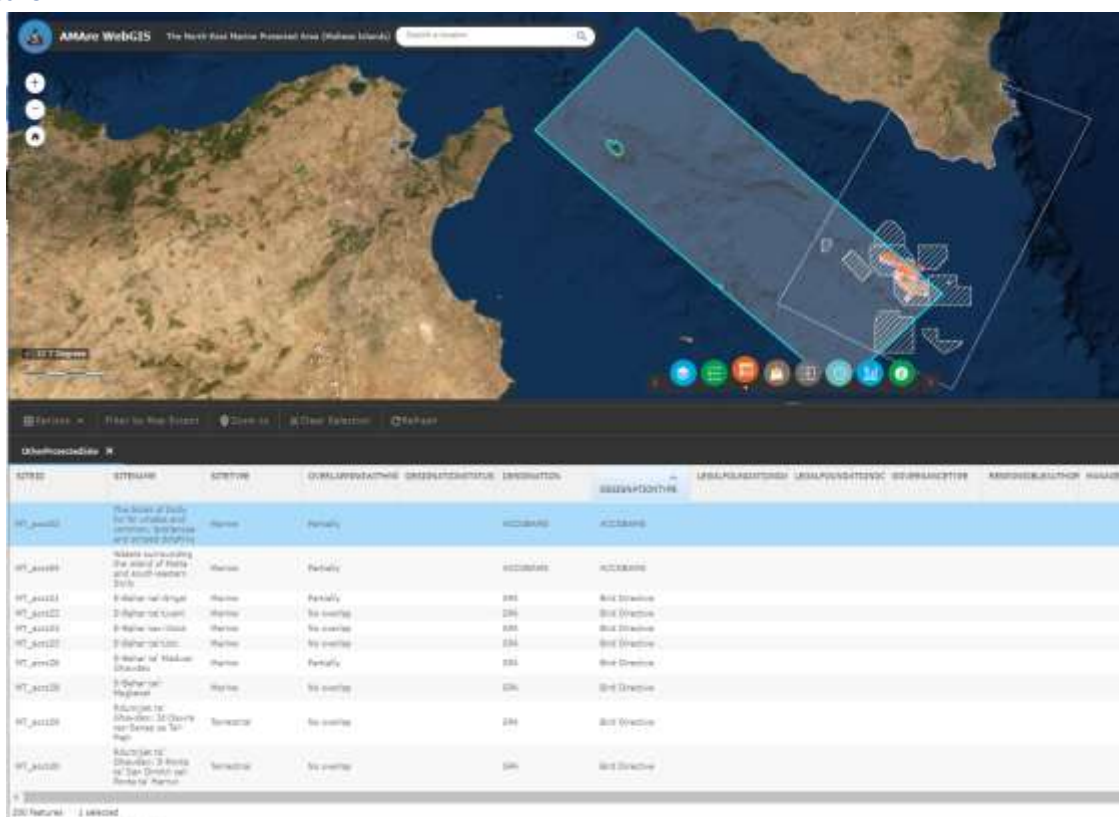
AMAre WebGIS The North East Marine Protected Area (Maltese Islands)

Search a location

Options Filter by Map Extent Zoom to Clear Selection Refresh

OtherProtectedSite

| SITEID | SITENAME | SITETYPE | OVERLAPWITHMPANE | DESIGNATIONSTATUS | DESIGNATION | DESIGNATIONTYPE | LEGALFOUNDATIONDA | LEGALFOUNDATIONDC | GOVERNANCETYPE | RESPONSIBLEAUTHOR | MANAGE |
|---|---|---|---|---|---|---|---|---|---|---|---|
| MT_acco02 | The Strait of Sicily for fin whales and common, bottlenose and striped dolphins | Marine | Partially | | ACCOBAMS | ACCOBAMS | | | | | |
| MT_acco04 | Waters surrounding the island of Malta and south-eastern Sicily | Marine | Partially | | ACCOBAMS | ACCOBAMS | | | | | |
| MT_acco21 | Il-Bahar tal-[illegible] | Marine | Partially | | SPA | Bird Directive | | | | | |
| MT_acco22 | Il-Bahar tal-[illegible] | Marine | No overlap | | SPA | Bird Directive | | | | | |
| MT_acco23 | Il-Bahar tal-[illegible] | Marine | No overlap | | SPA | Bird Directive | | | | | |
| MT_acco25 | Il-Bahar tal-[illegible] | Marine | No overlap | | SPA | Bird Directive | | | | | |
| MT_acco26 | Il-Bahar tal-Majjistral Ghawdex | Marine | Partially | | SPA | Bird Directive | | | | | |
| MT_acco28 | Il-Bahar tal-Maghawar | Marine | No overlap | | SPA | Bird Directive | | | | | |
| MT_acco29 | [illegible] ta' Ghawdex: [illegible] | Terrestrial | No overlap | | SPA | Bird Directive | | | | | |
| MT_acco30 | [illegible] ta' Ghawdex: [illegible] | Terrestrial | No overlap | | SPA | Bird Directive | | | | | |

200 features 1 selected